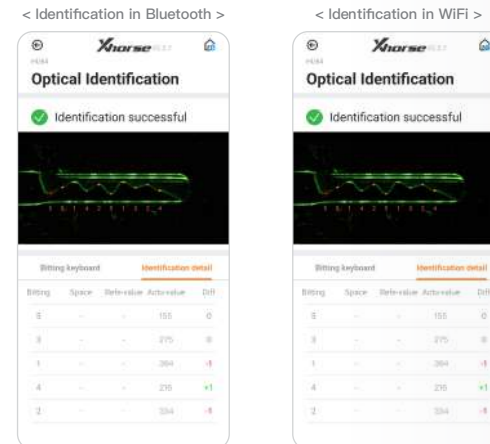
< Identification in Bluetooth >

Xhorse

Optical Identification

Identification successful

Bitting keyboard | Identification detail

| Bitting | Space | Refe-value | Actu-value | Diff |
|---|---|---|---|---|
| 5 | - | - | 155 | 0 |
| 3 | - | - | 275 | 0 |
| 1 | - | - | 364 | -1 |
| 4 | - | - | 216 | +1 |
| 2 | - | - | 334 | -1 |

< Identification in WiFi >

Xhorse

Optical Identification

Identification successful

Bitting keyboard | Identification detail

| Bitting | Space | Refe-value | Actu-value | Diff |
|---|---|---|---|---|
| 5 | - | - | 155 | 0 |
| 3 | - | - | 275 | 0 |
| 1 | - | - | 364 | -1 |
| 4 | - | - | 216 | +1 |
| 2 | - | - | 334 | -1 |